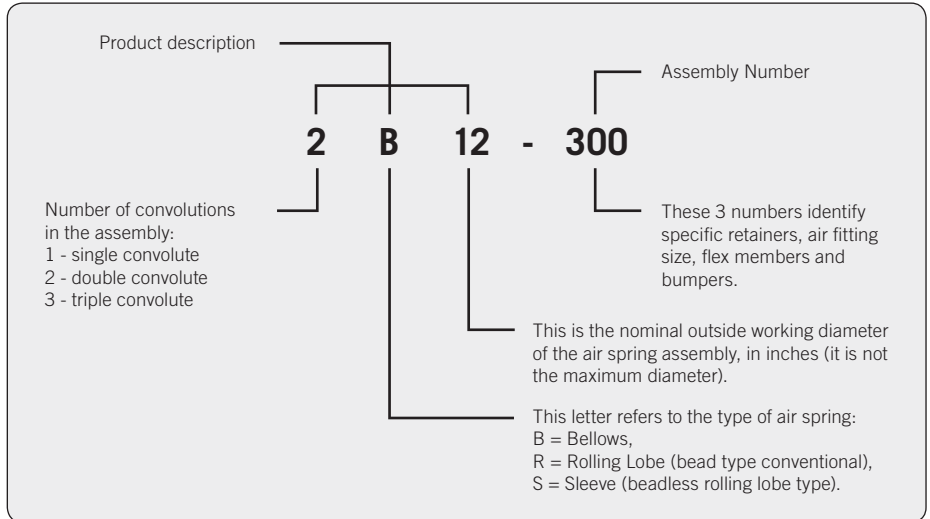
Product description

Assembly Number

2 B 12 - 300

Number of convolutions in the assembly:
1 - single convolute
2 - double convolute
3 - triple convolute

These 3 numbers identify specific retainers, air fitting size, flex members and bumpers.

This is the nominal outside working diameter of the air spring assembly, in inches (it is not the maximum diameter).

This letter refers to the type of air spring:
B = Bellows,
R = Rolling Lobe (bead type conventional),
S = Sleeve (beadless rolling lobe type).